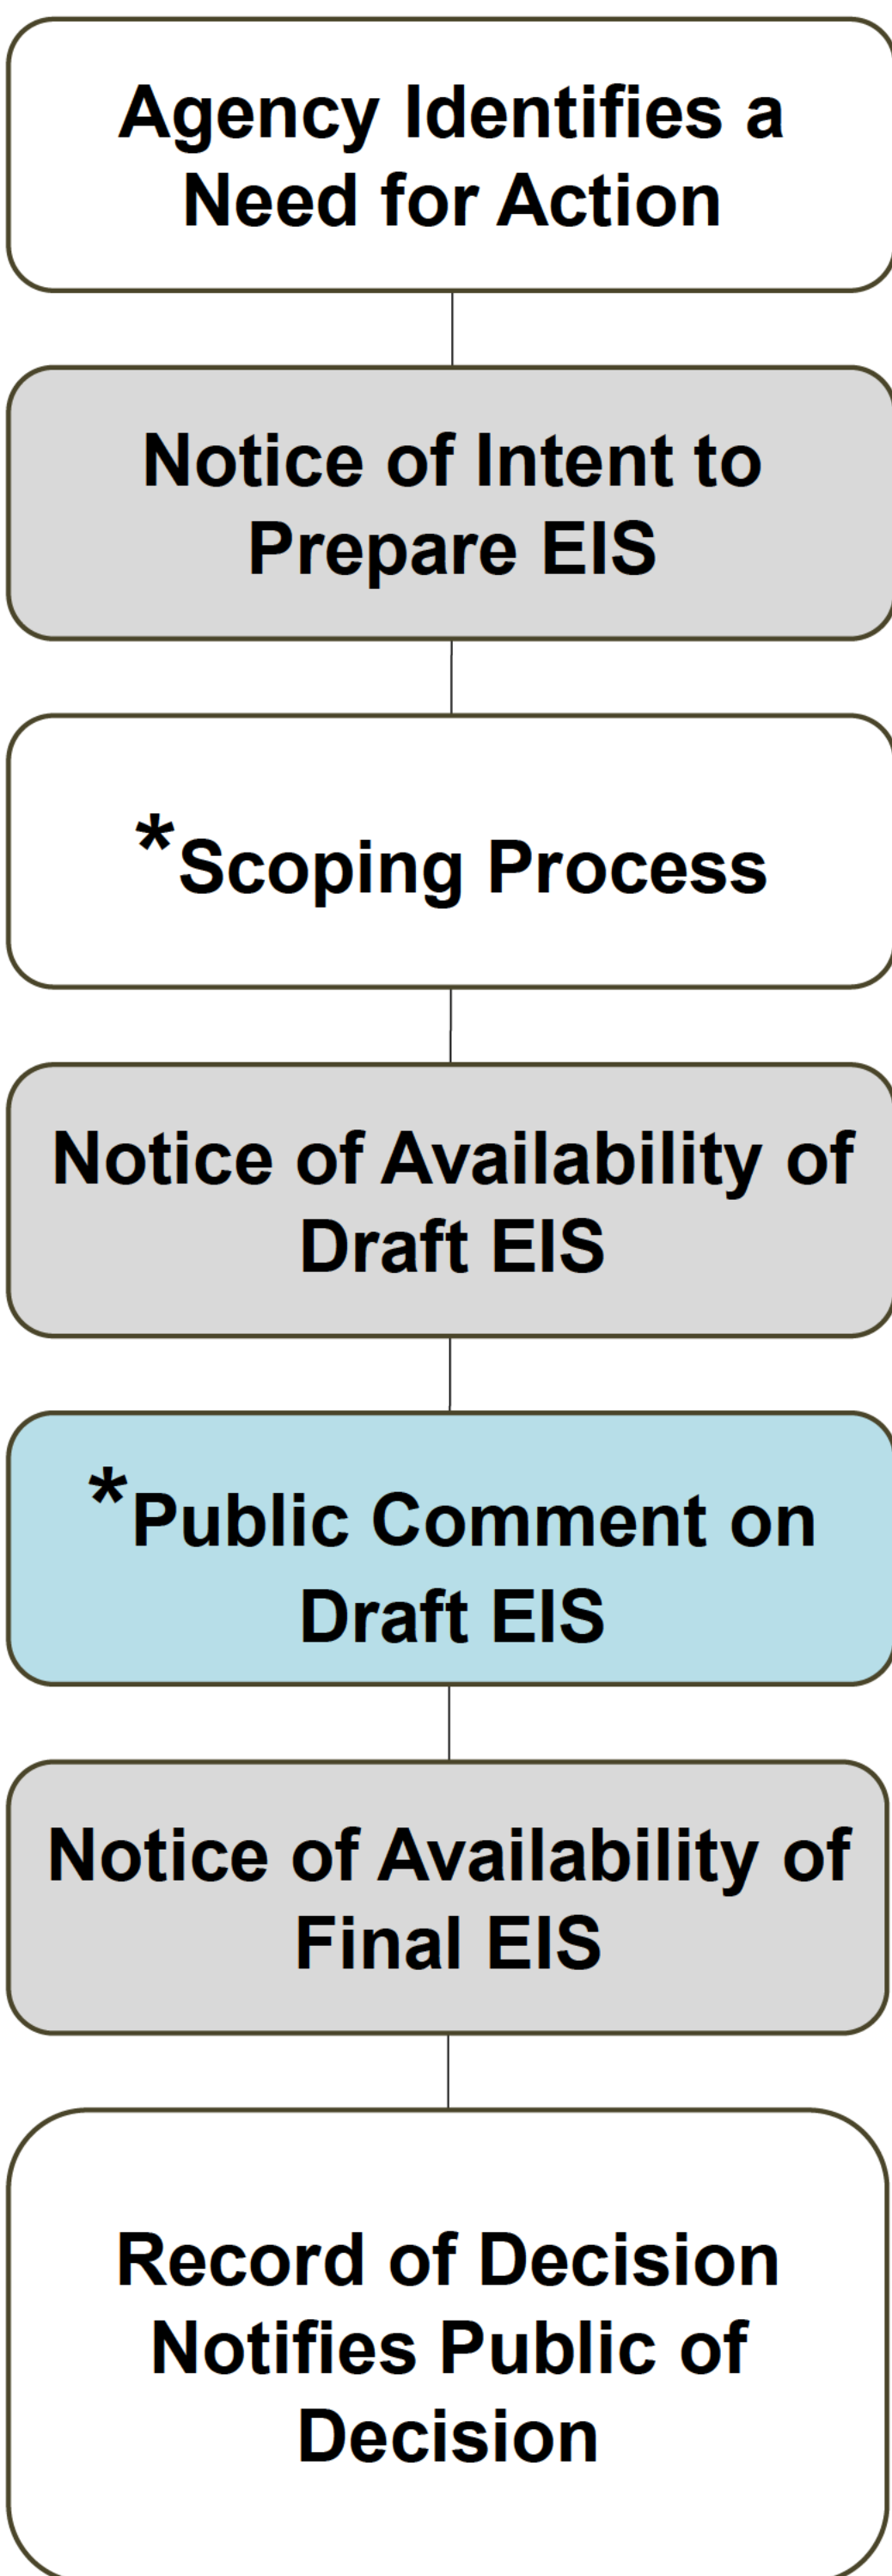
Agency Identifies a Need for Action

Notice of Intent to Prepare EIS

*Scoping Process

Notice of Availability of Draft EIS

*Public Comment on Draft EIS

Notice of Availability of Final EIS

Record of Decision Notifies Public of Decision